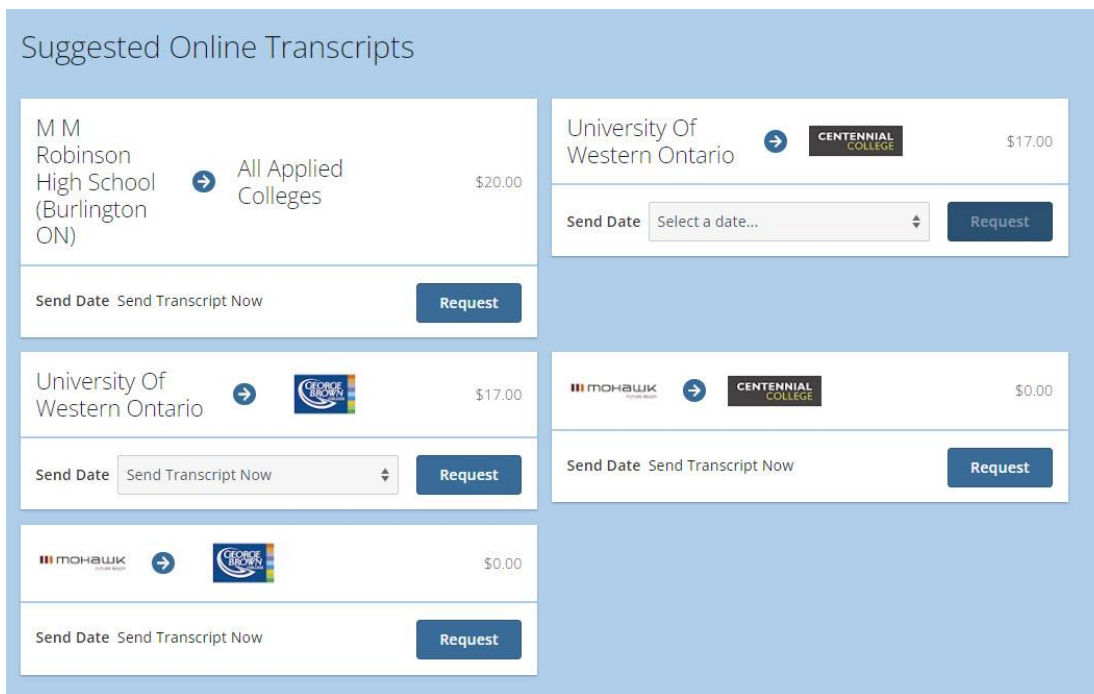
Suggested Online Transcripts

M M Robinson High School (Burlington ON) All Applied Colleges $20.00

Send Date Send Transcript Now Request

University Of Western Ontario GEORGE BROWN $17.00

Send Date Send Transcript Now Request

MOHAWK FUTURE READY GEORGE BROWN $0.00

Send Date Send Transcript Now Request

University Of Western Ontario CENTENNIAL COLLEGE $17.00

Send Date Select a date... Request

MOHAWK FUTURE READY CENTENNIAL COLLEGE $0.00

Send Date Send Transcript Now Request